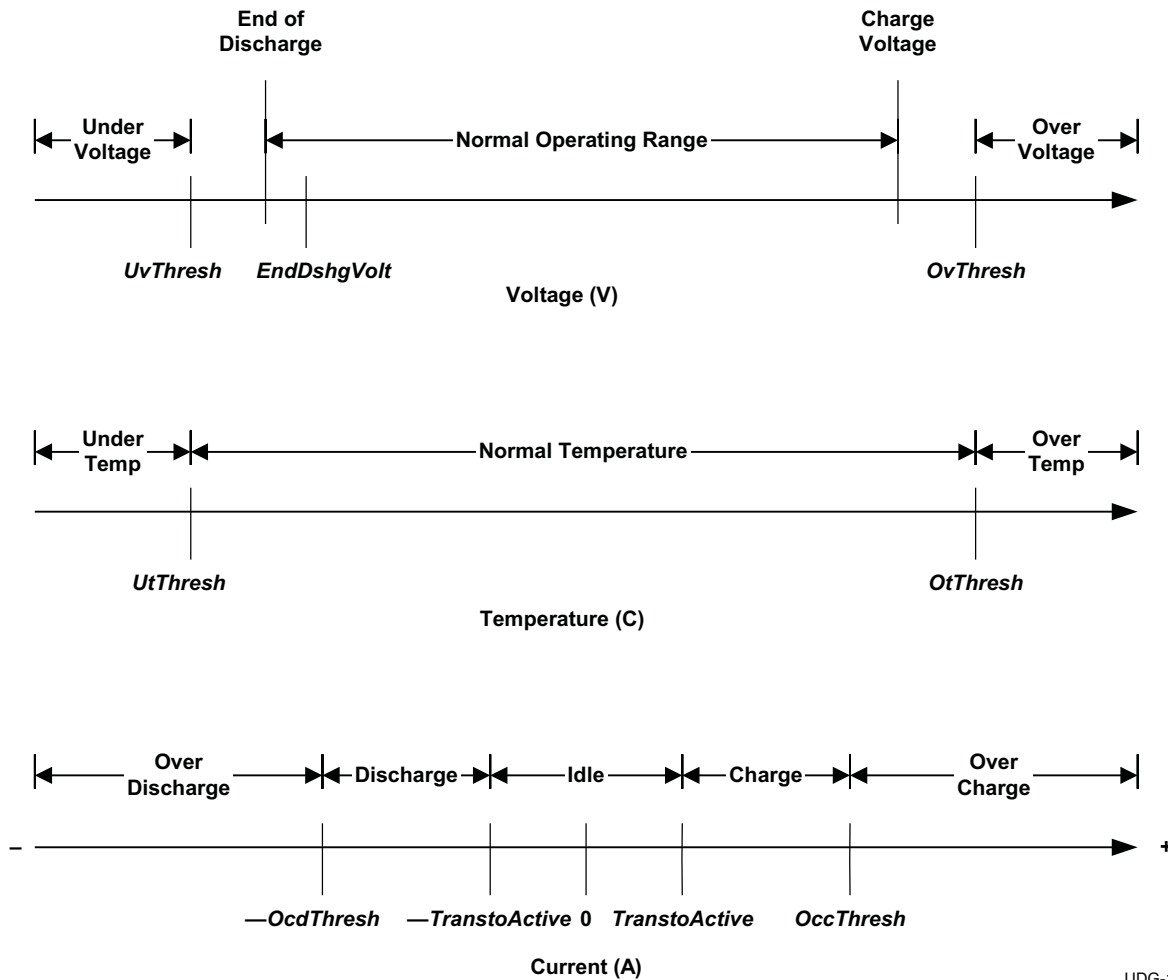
End of Discharge

Charge Voltage

Under Voltage

Normal Operating Range

Over Voltage

UvThresh

EndDshgVolt

OvThresh

Voltage (V)

Under Temp

Normal Temperature

Over Temp

UtThresh

OtThresh

Temperature (C)

Over Discharge

Discharge

Idle

Charge

Over Charge

–

+

—OcdThresh

—TranstoActive

0

TranstoActive

OccThresh

Current (A)

UDG-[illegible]